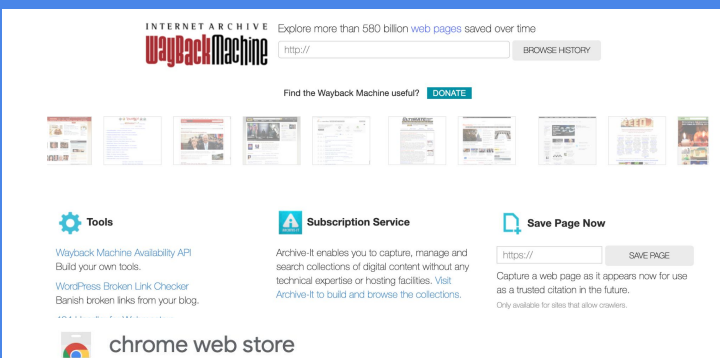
INTERNET ARCHIVE
WaybackMachine

Explore more than 580 billion web pages saved over time

http://

BROWSE HISTORY

Find the Wayback Machine useful? DONATE

Tools

Wayback Machine Availability API
Build your own tools.

WordPress Broken Link Checker
Banish broken links from your blog.

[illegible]

Subscription Service

Archive-It enables you to capture, manage and search collections of digital content without any technical expertise or hosting facilities. Visit Archive-It to build and browse the collections.

Save Page Now

https://

SAVE PAGE

Capture a web page as it appears now for use as a trusted citation in the future.

Only available for sites that allow crawlers.

chrome web store